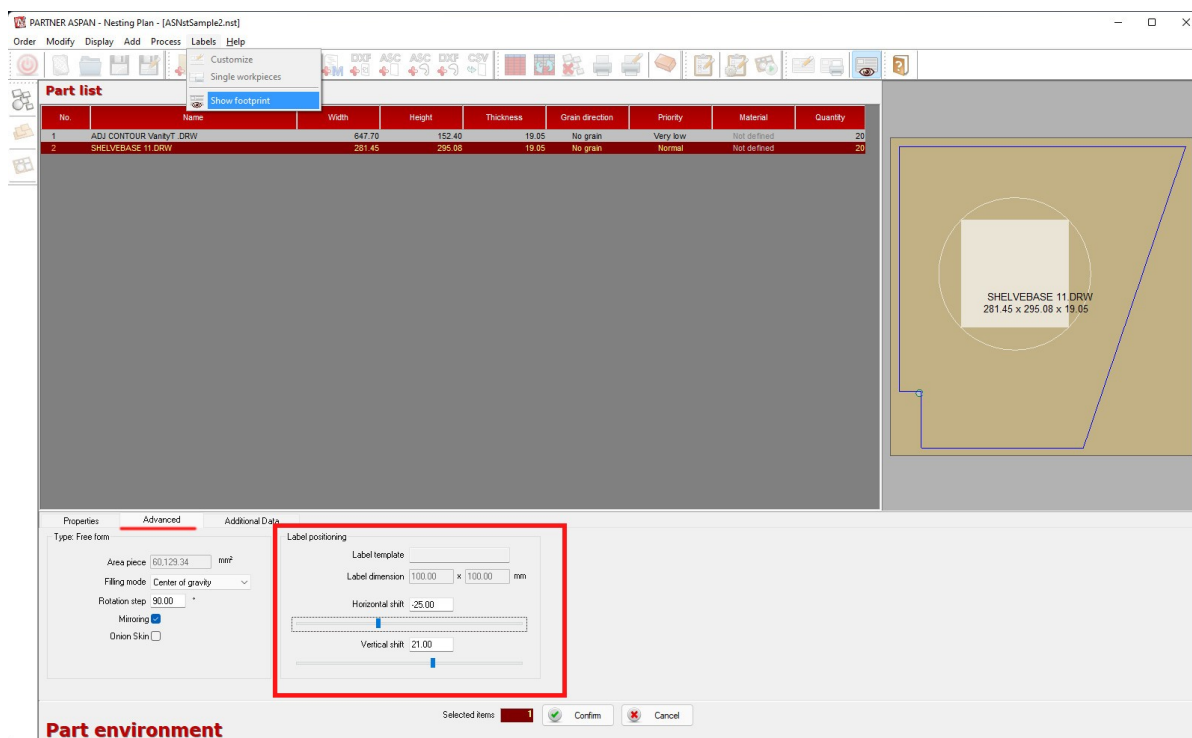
PARTNER ASPAN - Nesting Plan - [ASNstSample2.nst]

Order Modify Display Add Process Labels Help

Customize
Single workpieces
Show footprint

DXF ASC ASC DXF CSV

Part list

| No. | Name | Width | Height | Thickness | Grain direction | Priority | Material | Quantity |
|---|---|---|---|---|---|---|---|---|
| 1 | ADJ CONTOUR VanityT .DRW | 647.70 | 152.40 | 19.05 | No grain | Very low | Not defined | 20 |
| 2 | SHELVEBASE 11.DRW | 281.45 | 295.08 | 19.05 | No grain | Normal | Not defined | 20 |

SHELVEBASE 11.DRW
281.45 x 295.08 x 19.05

Properties Advanced Additional Data

Type: Free form

Area piece 60,129.34 mm²
Filling mode Center of gravity
Rotation step 90.00 °
Mirroring
Onion Skin

Label positioning
Label template
Label dimension 100.00 x 100.00 mm
Horizontal shift -25.00
Vertical shift 21.00

Part environment

Selected items 1 Confirm Cancel